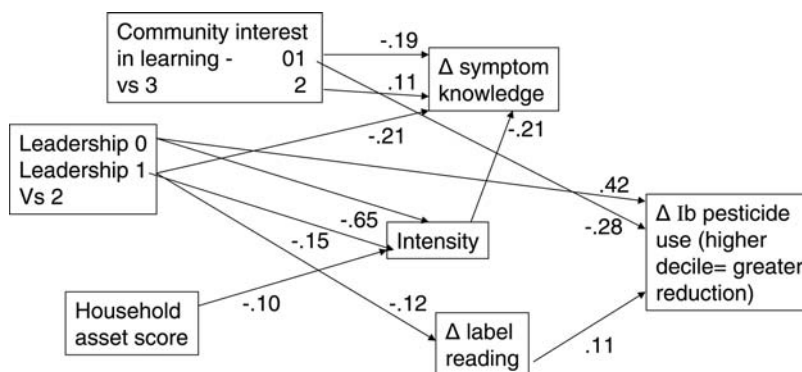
Community interest in learning - 01
vs 3 2

-.19
.11

Δ symptom knowledge

Leadership 0
Leadership 1
Vs 2

-.21
-.21

.42

Δ Ib pesticide use (higher decile= greater reduction)

-.65
-.15
Intensity
-.28

Household asset score
-.10
-.12

Δ label reading
.11